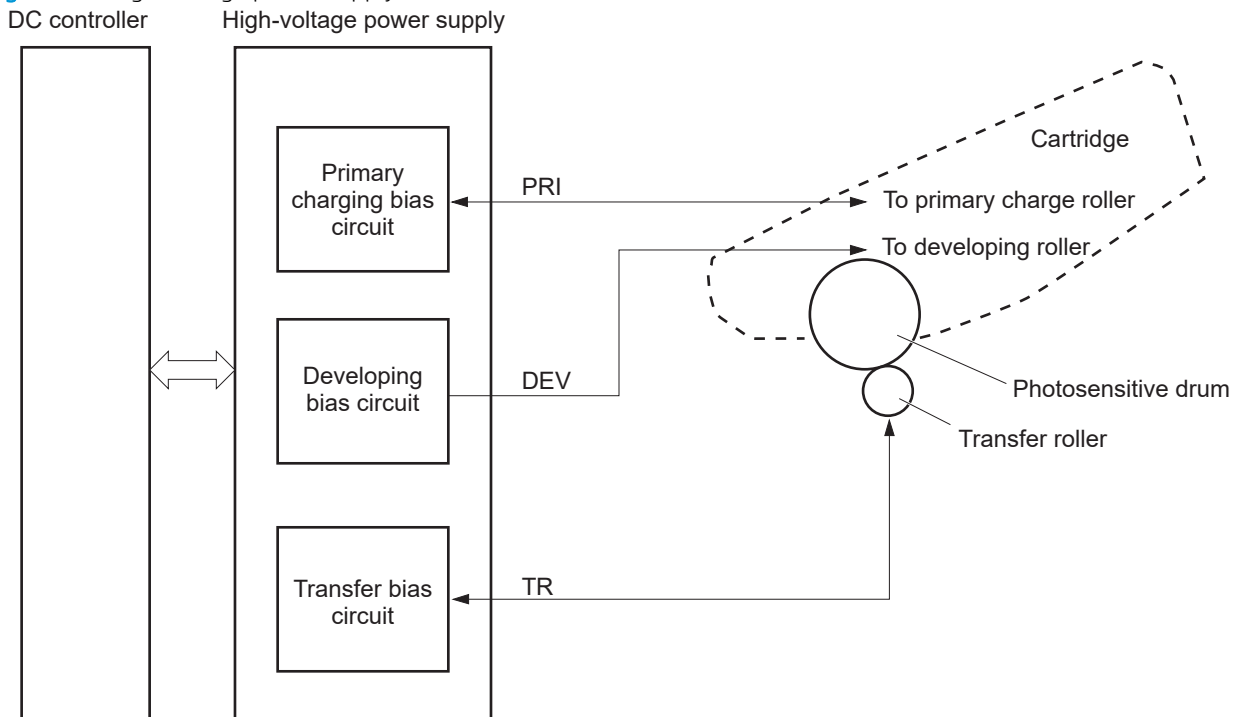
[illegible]
DC controller
High-voltage power supply

Primary charging bias circuit

PRI

To primary charge roller

Cartridge

To developing roller

Developing bias circuit

DEV

Photosensitive drum

Transfer roller

Transfer bias circuit

TR